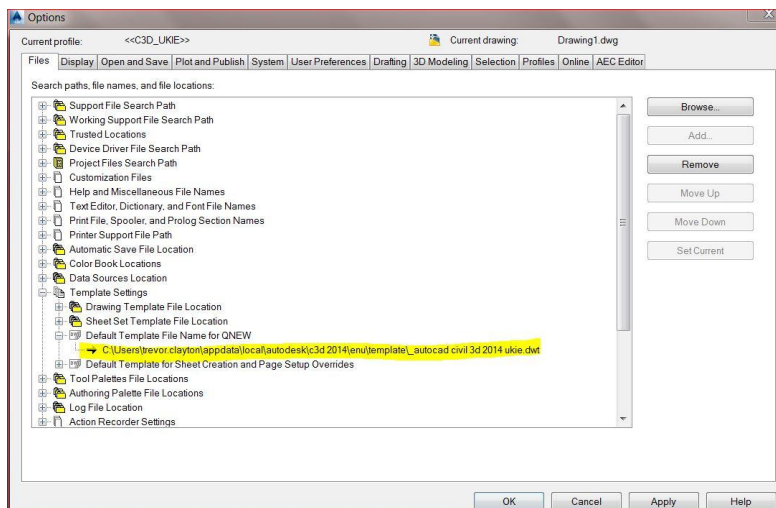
Options

Current profile: <<C3D_UKIE>>
Current drawing: Drawing1.dwg

Files | Display | Open and Save | Plot and Publish | System | User Preferences | Drafting | 3D Modeling | Selection | Profiles | Online | AEC Editor

Search paths, file names, and file locations:

Support File Search Path
Working Support File Search Path
Trusted Locations
Device Driver File Search Path
Project Files Search Path
Customization Files
Help and Miscellaneous File Names
Text Editor, Dictionary, and Font File Names
Print File, Spooler, and Prolog Section Names
Printer Support File Path
Automatic Save File Location
Color Book Locations
Data Sources Location
Template Settings
Drawing Template File Location
Sheet Set Template File Location
Default Template File Name for QNEW
C:\Users\trevor.clayton\appdata\local\autodesk\c3d 2014\enu\template\_autocad civil 3d 2014 ukie.dwt
Default Template for Sheet Creation and Page Setup Overrides
Tool Palettes File Locations
Authoring Palette File Locations
Log File Location
Action Recorder Settings

Browse...
Add...
Remove
Move Up
Move Down
Set Current

OK
Cancel
Apply
Help